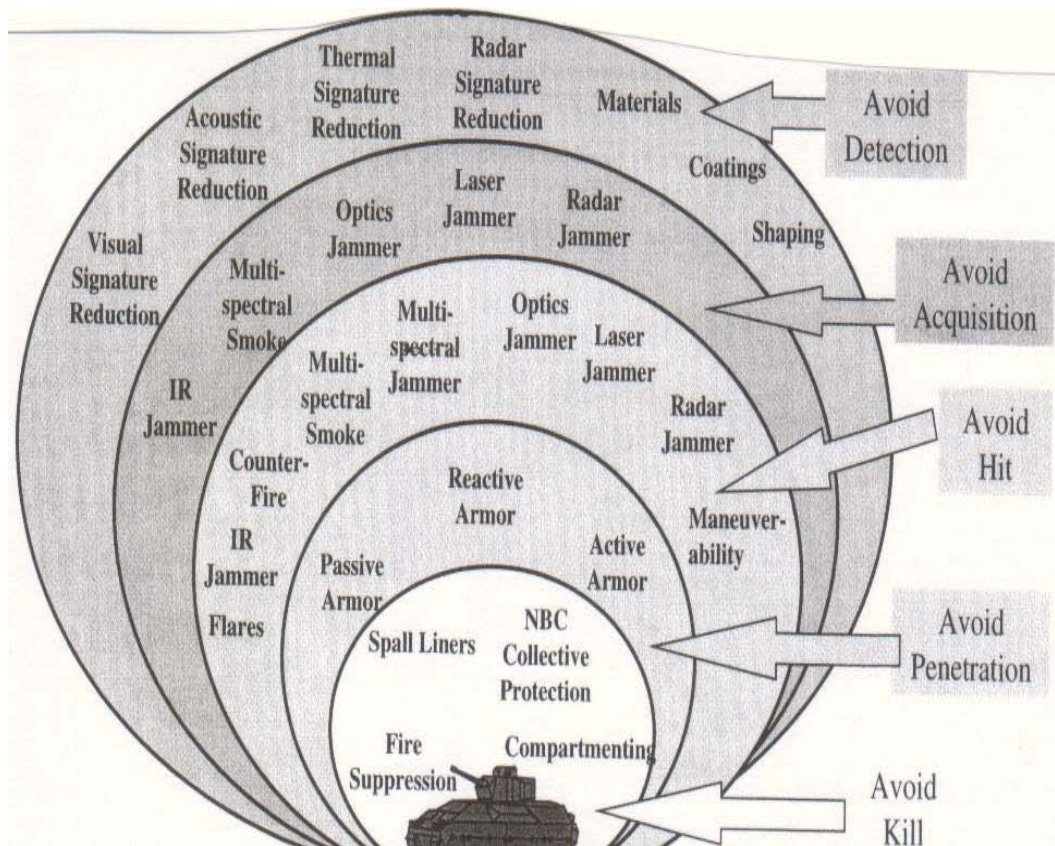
Thermal Signature Reduction

Radar Signature Reduction

Acoustic Signature Reduction

Materials

Avoid Detection

Coatings

Shaping

Visual Signature Reduction

Optics Jammer

Laser Jammer

Radar Jammer

Multi-spectral Smoke

Avoid Acquisition

Multi-spectral Jammer

Optics Jammer

Laser Jammer

IR Jammer

Multi-spectral Smoke

Radar Jammer

Avoid Hit

Counter-Fire

Reactive Armor

Maneuver-ability

IR Jammer

Passive Armor

Active Armor

Flares

Spall Liners

NBC Collective Protection

Avoid Penetration

Fire Suppression

Compartmenting

Avoid Kill